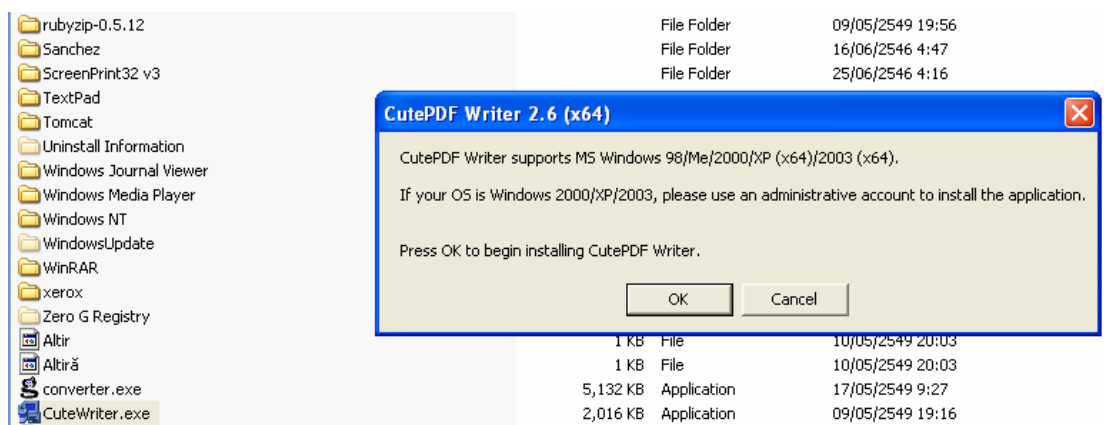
rubyzip-0.5.12 File Folder 09/05/2549 19:56
Sanchez File Folder 16/06/2546 4:47
ScreenPrint32 v3 File Folder 25/06/2546 4:16
TextPad
Tomcat
Uninstall Information
Windows Journal Viewer
Windows Media Player
Windows NT
WindowsUpdate
WinRAR
xerox
Zero G Registry
Altir 1 KB File 10/05/2549 20:03
Altiră 1 KB File 10/05/2549 20:03
converter.exe 5,132 KB Application 17/05/2549 9:27
CuteWriter.exe 2,016 KB Application 09/05/2549 19:16

CutePDF Writer 2.6 (x64)

CutePDF Writer supports MS Windows 98/Me/2000/XP (x64)/2003 (x64).

If your OS is Windows 2000/XP/2003, please use an administrative account to install the application.

Press OK to begin installing CutePDF Writer.

OK Cancel